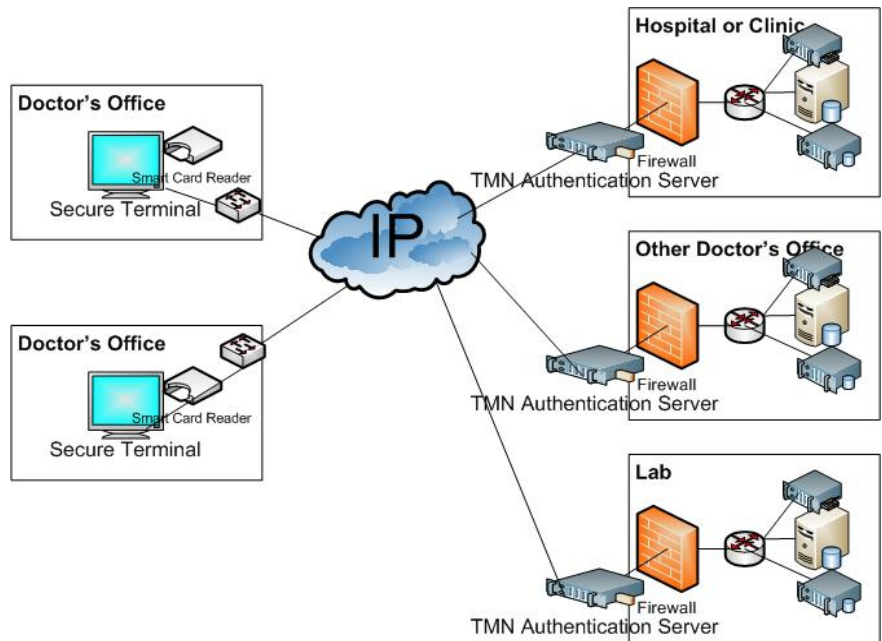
Doctor's Office
Smart Card Reader
Secure Terminal

Doctor's Office
Smart Card Reader
Secure Terminal

IP

Hospital or Clinic
Firewall
TMN Authentication Server

Other Doctor's Office
Firewall
TMN Authentication Server

Lab
Firewall
TMN Authentication Server